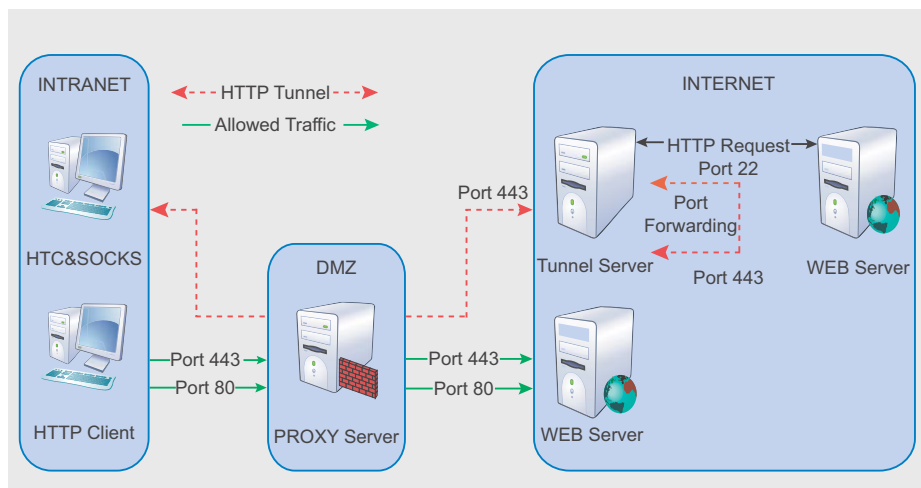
INTRANET

HTTP Tunnel

Allowed Traffic

HTC&SOCKS

HTTP Client

Port 443

Port 80

DMZ

PROXY Server

Port 443

Port 443

Port 80

INTERNET

HTTP Request

Port 22

Port Forwarding

Port 443

Tunnel Server

WEB Server

WEB Server